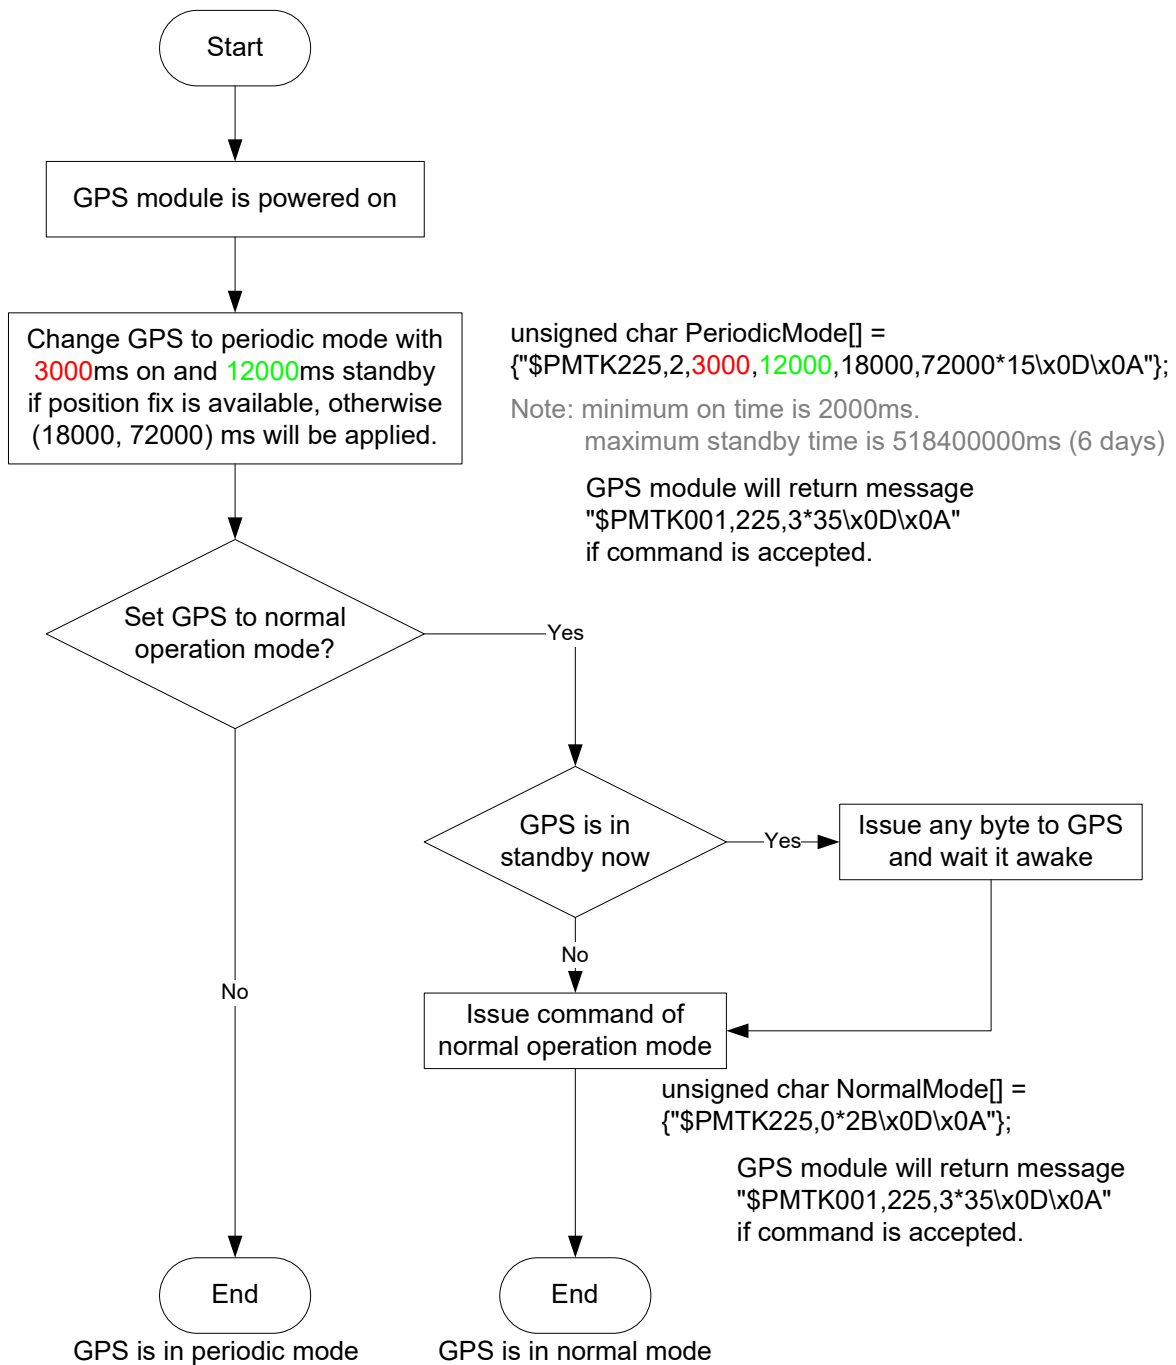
Start

GPS module is powered on

Change GPS to periodic mode with 3000ms on and 12000ms standby if position fix is available, otherwise (18000, 72000) ms will be applied.

unsigned char PeriodicMode[] = {"$PMTK225,2,3000,12000,18000,72000*15\x0D\x0A"};

Note: minimum on time is 2000ms.
maximum standby time is 518400000ms (6 days)

GPS module will return message "$PMTK001,225,3*35\x0D\x0A" if command is accepted.

Set GPS to normal operation mode?

Yes

GPS is in standby now

Yes

Issue any byte to GPS and wait it awake

No

No

Issue command of normal operation mode

unsigned char NormalMode[] = {"$PMTK225,0*2B\x0D\x0A"};

GPS module will return message "$PMTK001,225,3*35\x0D\x0A" if command is accepted.

End

GPS is in periodic mode

End

GPS is in normal mode